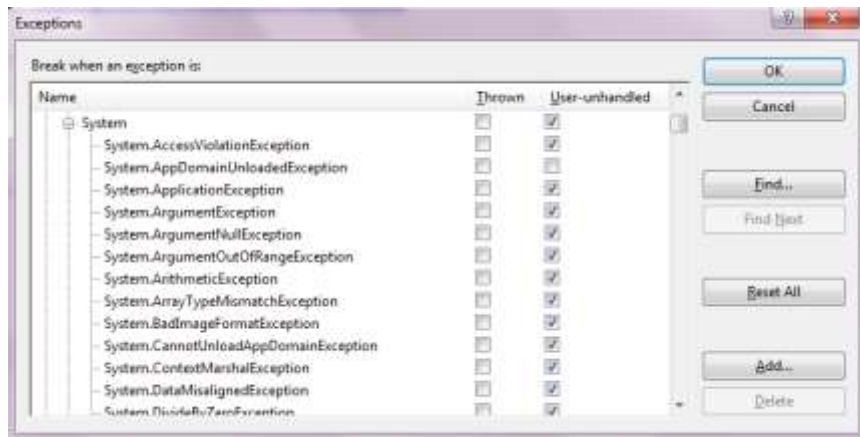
Exceptions

Break when an exception is:

| Name | Thrown | User-unhandled |
|---|---|---|
| System | | |
| System.AccessViolationException | | |
| System.AppDomainUnloadedException | | |
| System.ApplicationException | | |
| System.ArgumentException | | |
| System.ArgumentNullException | | |
| System.ArgumentOutOfRangeException | | |
| System.ArithmeticException | | |
| System.ArrayTypeMismatchException | | |
| System.BadImageFormatException | | |
| System.CannotUnloadAppDomainException | | |
| System.ContextMarshalException | | |
| System.DataMisalignedException | | |
| System.DivideByZeroException | | |

OK

Cancel

Find...

Find Next

Reset All

Add...

Delete